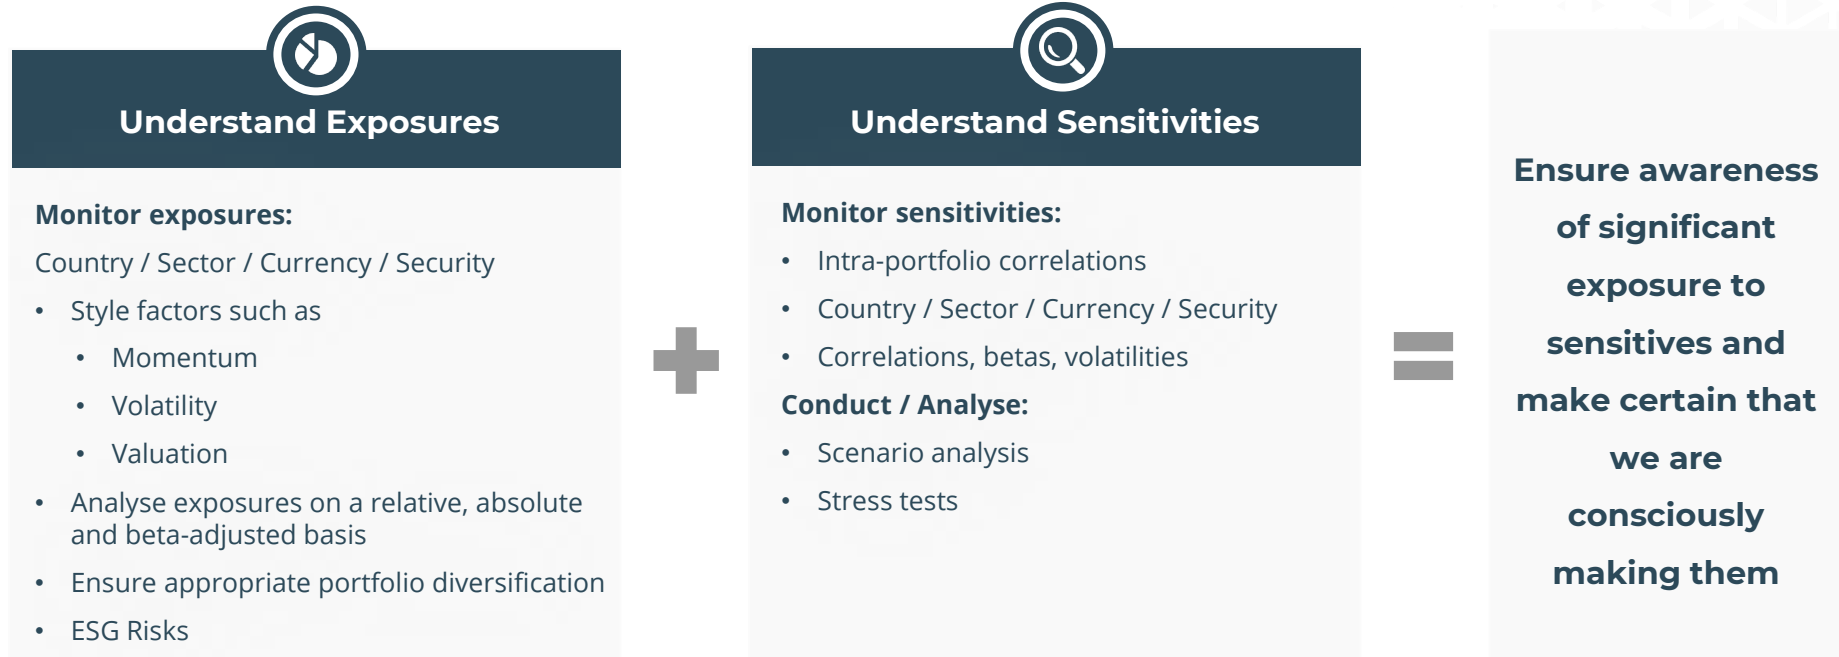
Understand Exposures

Monitor exposures:

Country / Sector / Currency / Security

- Style factors such as
  - Momentum
  - Volatility
  - Valuation
- Analyse exposures on a relative, absolute and beta-adjusted basis
- Ensure appropriate portfolio diversification
- ESG Risks

Understand Sensitivities

Monitor sensitivities:

- Intra-portfolio correlations
- Country / Sector / Currency / Security
- Correlations, betas, volatilities

Conduct / Analyse:

- Scenario analysis
- Stress tests

Ensure awareness of significant exposure to sensitives and make certain that we are consciously making them